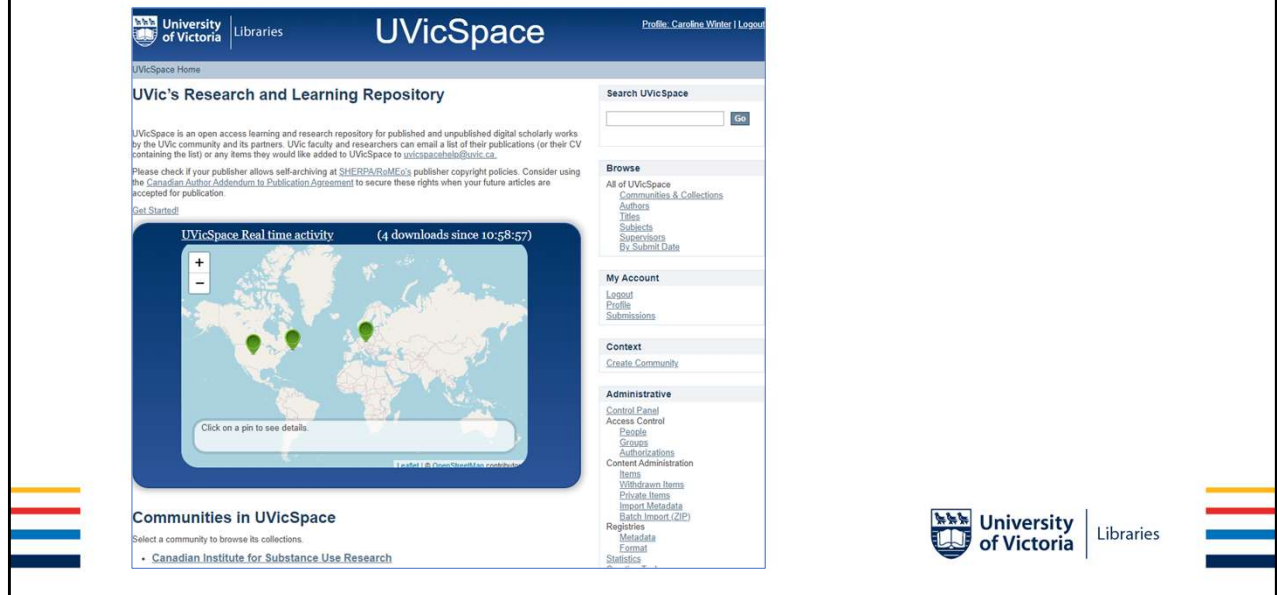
University of Victoria | Libraries

UVicSpace

Profile: Caroline Winter | Logout

UVicSpace Home

UVic's Research and Learning Repository

UVicSpace is an open access learning and research repository for published and unpublished digital scholarly works by the UVic community and its partners. UVic faculty and researchers can email a list of their publications (or their CV containing the list) or any items they would like added to UVicSpace to uvicspacehelp@uvic.ca.

Please check if your publisher allows self-archiving at SHERPA/RoMEO's publisher copyright policies. Consider using the Canadian Author Addendum to Publication Agreement to secure these rights when your future articles are accepted for publication.

Get Started!

UVicSpace Real time activity (4 downloads since 10:58:57)

+
−

Click on a pin to see details.

Leaflet | © OpenStreetMap contributors

Communities in UVicSpace

Select a community to browse its collections.

• Canadian Institute for Substance Use Research

Search UVicSpace

Go

Browse

All of UVicSpace
Communities & Collections
Authors
Titles
Subjects
Supervisors
By Submit Date

My Account

Logout
Profile
Submissions

Context

Create Community

Administrative

Control Panel
Access Control
People
Groups
Authorizations
Content Administration
Items
Withdrawn Items
Private Items
Import Metadata
Batch Import (ZIP)
Registries
Metadata
Format
Statistics
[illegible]

University of Victoria | Libraries